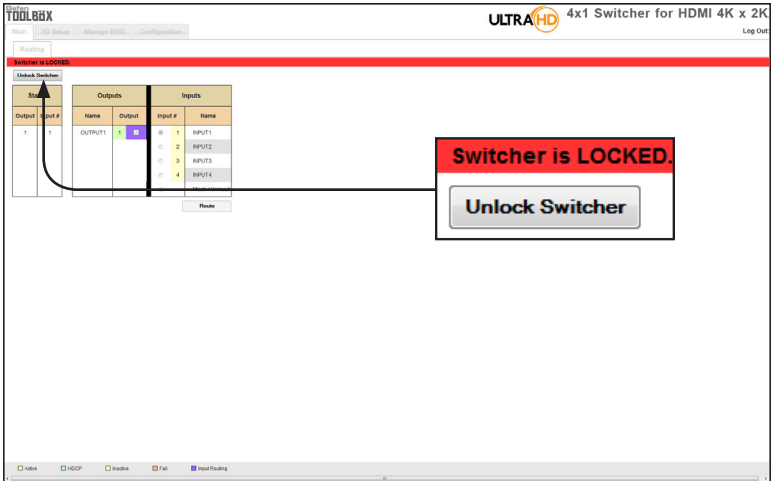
Gefen TOOLBOX

ULTRA HD 4x1 Switcher for HDMI 4K x 2K

Log Out

Main | I/O Setup | Manage EDID | Configuration

Routing

Switcher is LOCKED.

Unlock Switcher

| Status | | Outputs | | Inputs | |
|---|---|---|---|---|---|
| Output | Input # | Name | Output | Input # | Name |
| 1 | 1 | OUTPUT1 | 1 | 1 | INPUT1 |
| | | | | 2 | INPUT2 |
| | | | | 3 | INPUT3 |
| | | | | 4 | INPUT4 |

Route

Switcher is LOCKED.

Unlock Switcher

Active | HDCP | Inactive | Fail | Input Routing